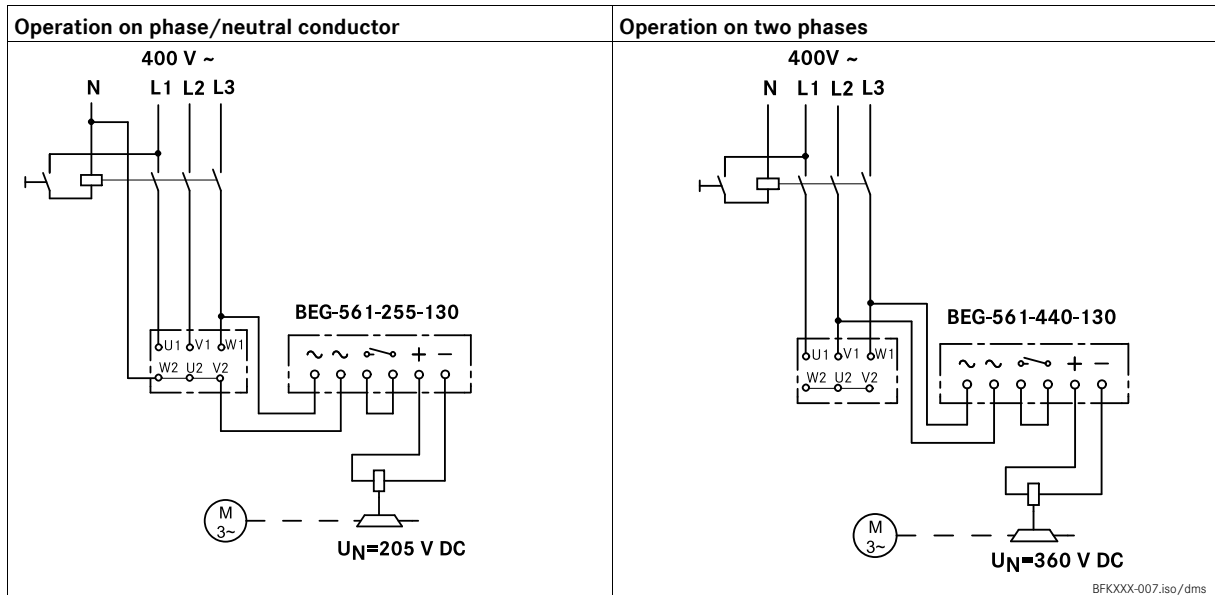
| Operation on phase/neutral conductor | Operation on two phases |
|---|---|
| 400 V ~ N L1 L2 L3 U1 V1 W1 W2 U2 V2 BEG-561-255-130 ~ ~ + – M 3~ $U_N$=205 V DC | 400V ~ N L1 L2 L3 U1 V1 W1 W2 U2 V2 BEG-561-440-130 ~ ~ + – M 3~ $U_N$=360 V DC |

BFKXXX-007.iso/dms